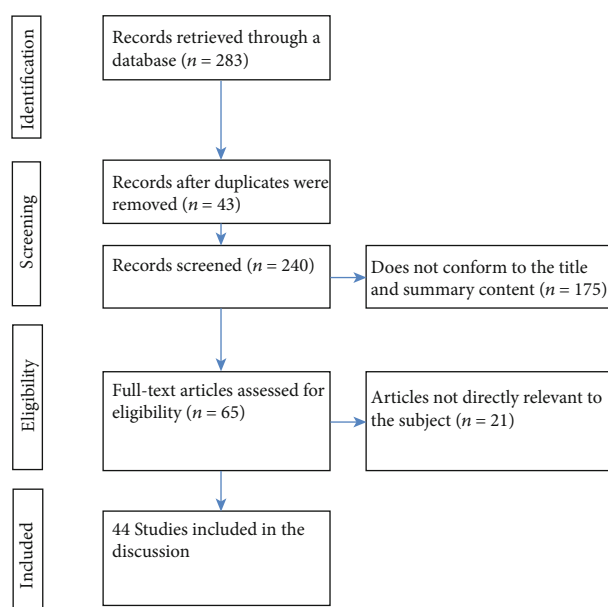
Identification

Records retrieved through a database ($n = 283$)

Screening

Records after duplicates were removed ($n = 43$)

Records screened ($n = 240$)

Does not conform to the title and summary content ($n = 175$)

Eligibility

Full-text articles assessed for eligibility ($n = 65$)

Articles not directly relevant to the subject ($n = 21$)

Included

44 Studies included in the discussion